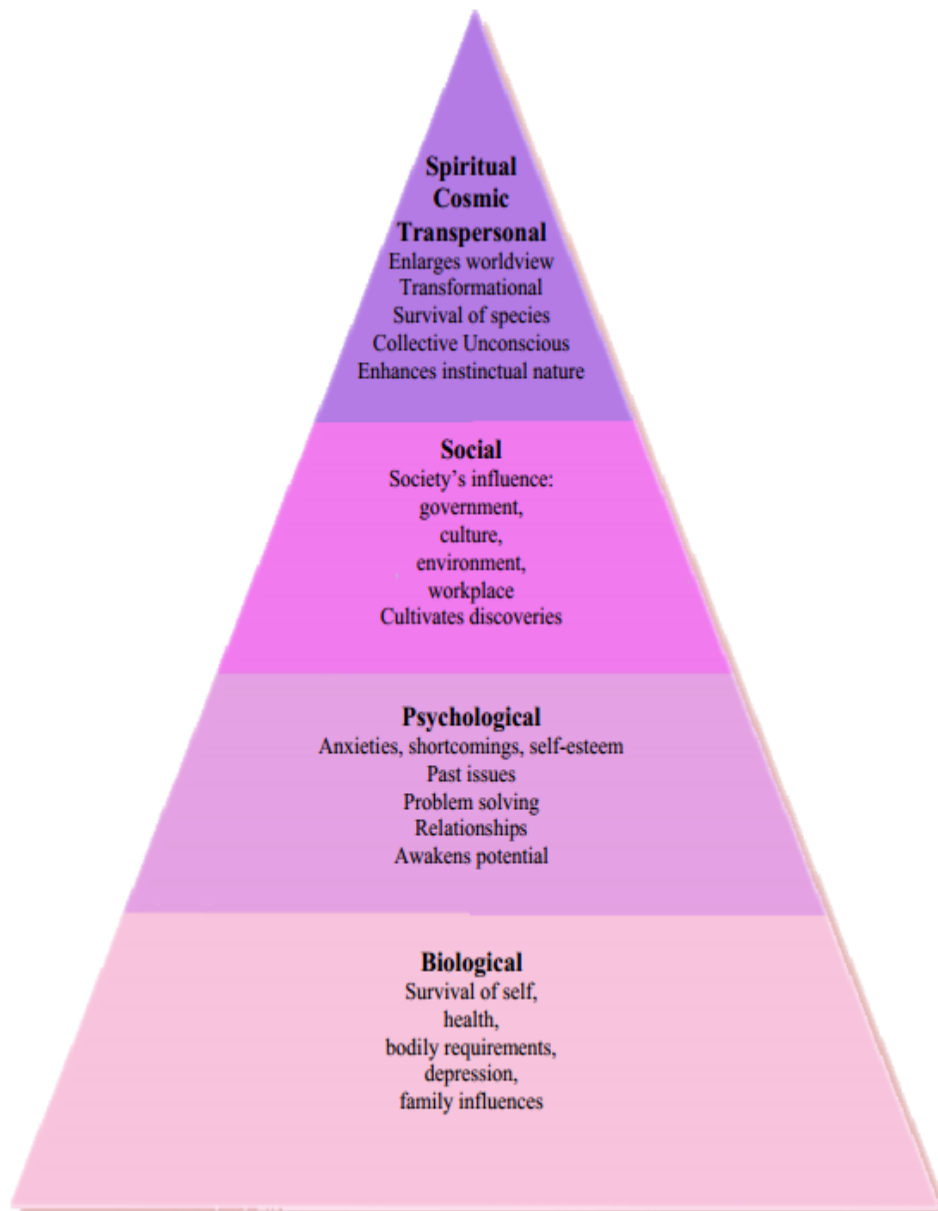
Spiritual
Cosmic
Transpersonal
Enlarges worldview
Transformational
Survival of species
Collective Unconscious
Enhances instinctual nature

Social
Society's influence:
government,
culture,
environment,
workplace
Cultivates discoveries

Psychological
Anxieties, shortcomings, self-esteem
Past issues
Problem solving
Relationships
Awakens potential

Biological
Survival of self,
health,
bodily requirements,
depression,
family influences